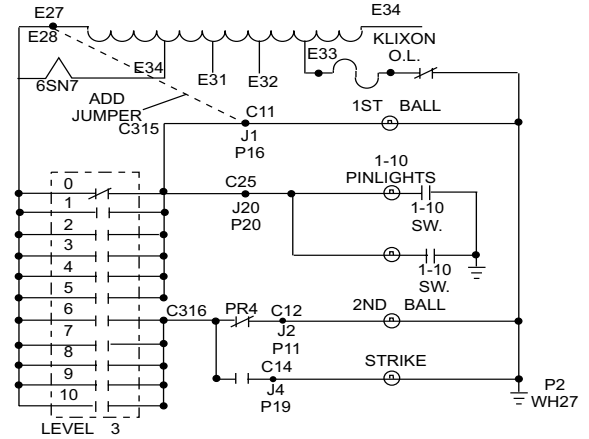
E27
E28
E34
E34
E31
E32
E33
KLIXON
O.L.
6SN7
ADD
JUMPER
C315
C11
J1
P16
1ST BALL
0
1
2
3
4
5
6
7
8
9
10
LEVEL 3
C25
J20
P20
1-10
PINLIGHTS
1-10
SW.
1-10
SW.
C316
PR4
C12
J2
P11
2ND BALL
C14
J4
P19
STRIKE
P2
WH27